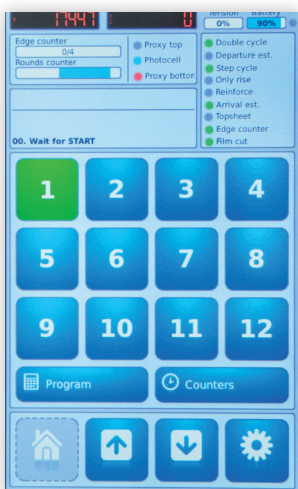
17447
0
Tension
0%
Battery
90%
Edge counter
0/4
Rounds counter
Proxy top
Photocell
Proxy bottom
00. Wait for START
Double cycle
Departure est.
Step cycle
Only rise
Reinforce
Arrival est.
Topsheet
Edge counter
Film cut
1
2
3
4
5
6
7
8
9
10
11
12
Program
Counters